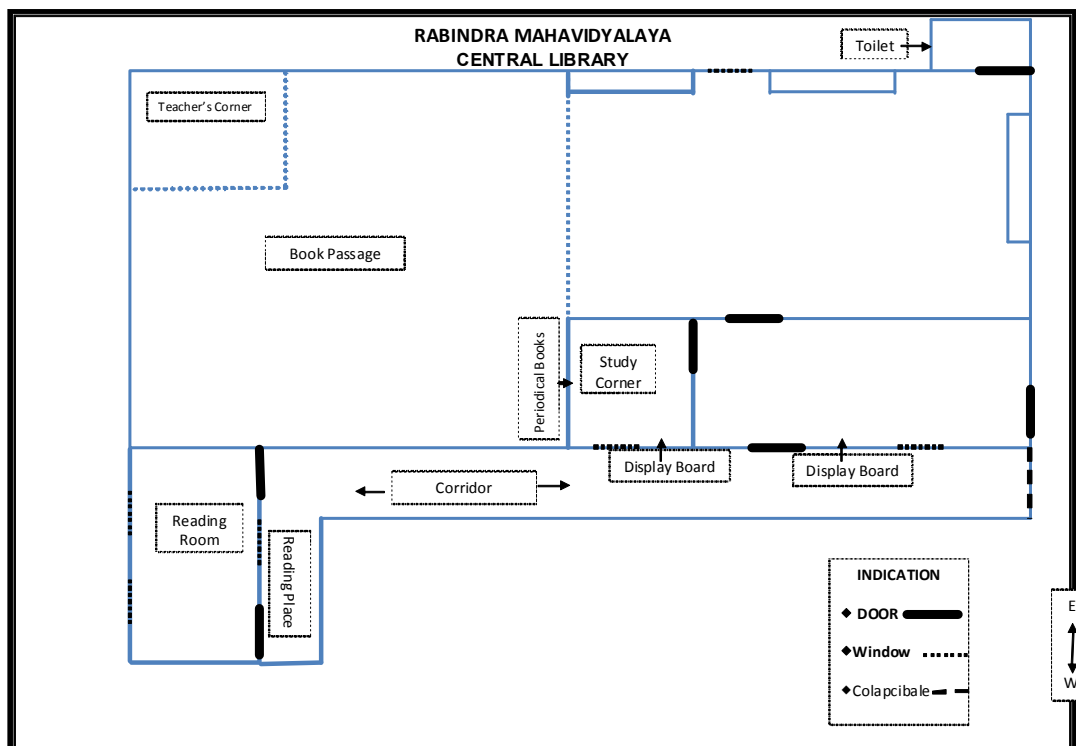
RABINDRA MAHAVIDYALAYA
CENTRAL LIBRARY

Toilet

Teacher's Corner

Book Passage

Periodical Books

Study Corner

Display Board

Display Board

Corridor

Reading Room

Reading Place

INDICATION
DOOR
Window
Colapcibale

E
W